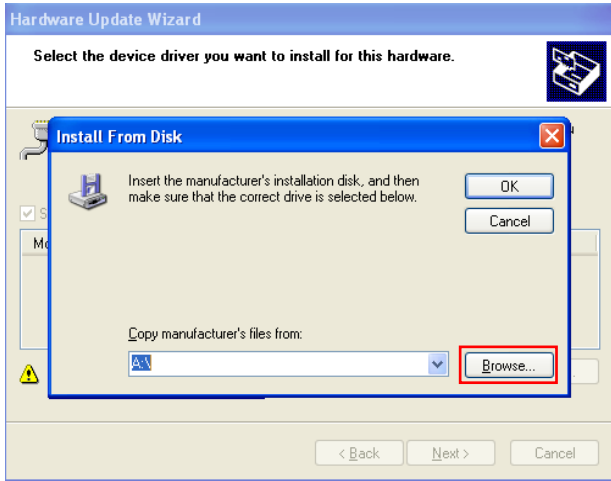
Hardware Update Wizard

Select the device driver you want to install for this hardware.

S

Mo

Install From Disk

Insert the manufacturer's installation disk, and then make sure that the correct drive is selected below.

OK

Cancel

Copy manufacturer's files from:

A:\

Browse...

< Back

Next >

Cancel